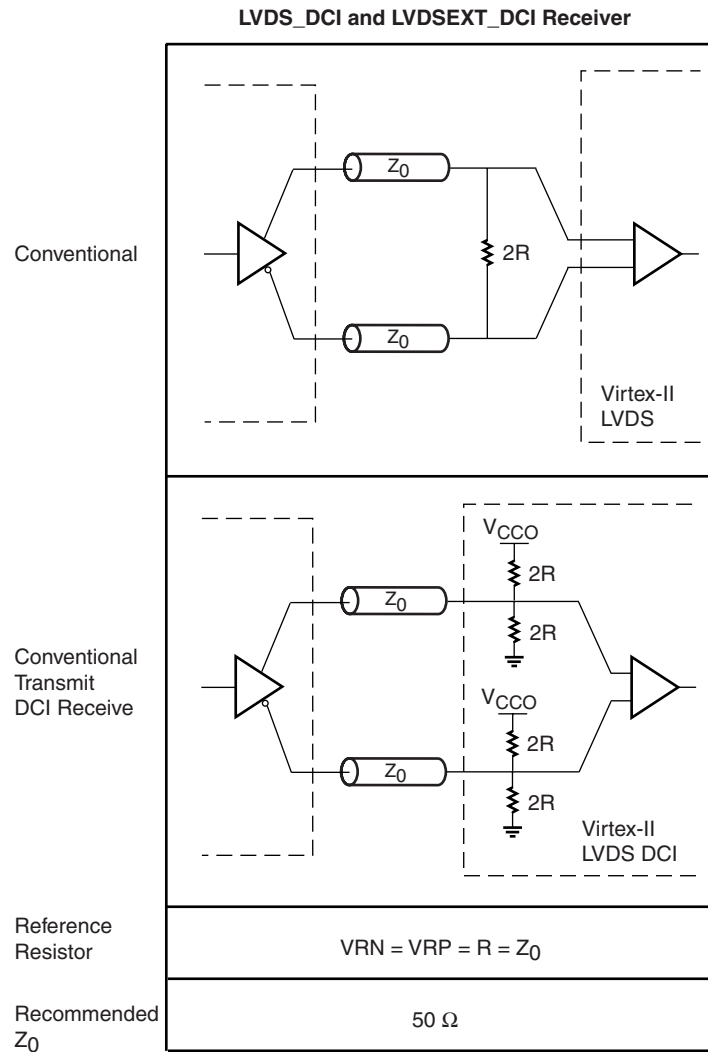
LVDS_DCI and LVDSEXT_DCI Receiver

Conventional

$Z_0$

2R

$Z_0$

Virtex-II LVDS

Conventional Transmit DCI Receive

$V_{CCO}$

2R

$Z_0$

2R

$V_{CCO}$

2R

$Z_0$

2R

Virtex-II LVDS DCI

Reference Resistor

VRN = VRP = R = $Z_0$

Recommended $Z_0$

50 Ω